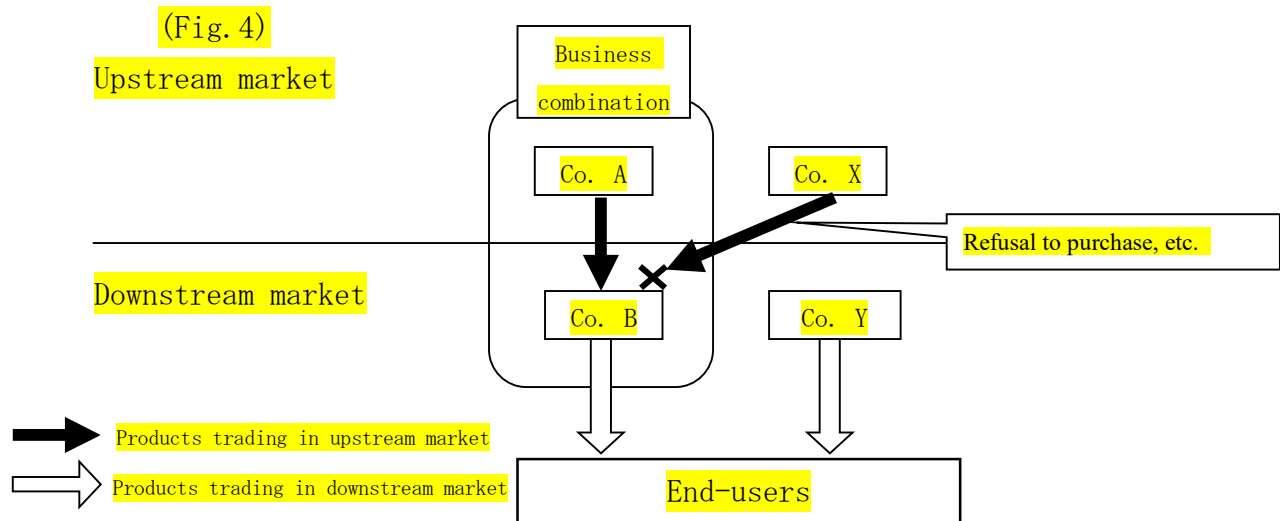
(Fig.4)

Upstream market

Business combination

Co. A

Co. X

Refusal to purchase, etc.

Downstream market

Co. B

Co. Y

Products trading in upstream market

Products trading in downstream market

End-users